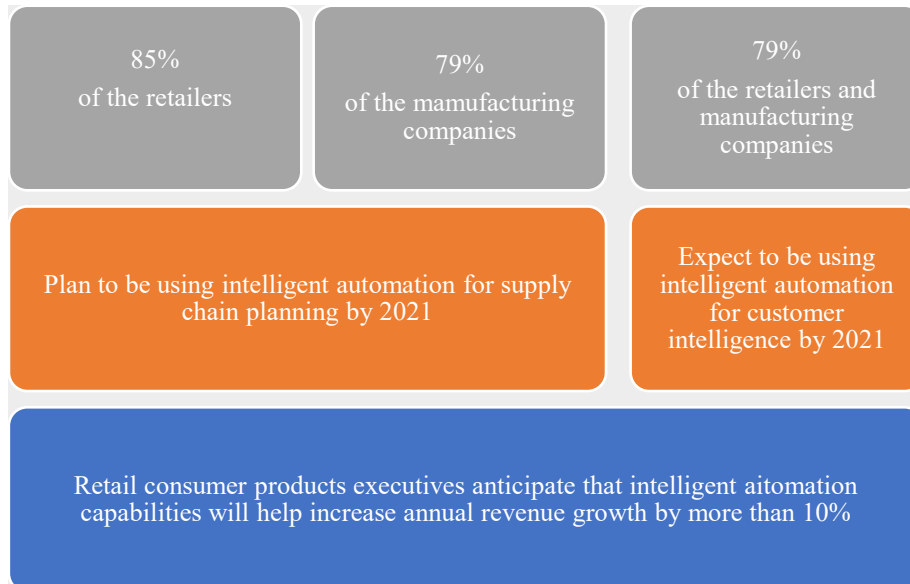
85%
of the retailers

79%
of the mamufacturing companies

79%
of the retailers and manufacturing companies

Plan to be using intelligent automation for supply chain planning by 2021

Expect to be using intelligent automation for customer intelligence by 2021

Retail consumer products executives anticipate that intelligent aitomation capabilities will help increase annual revenue growth by more than 10%